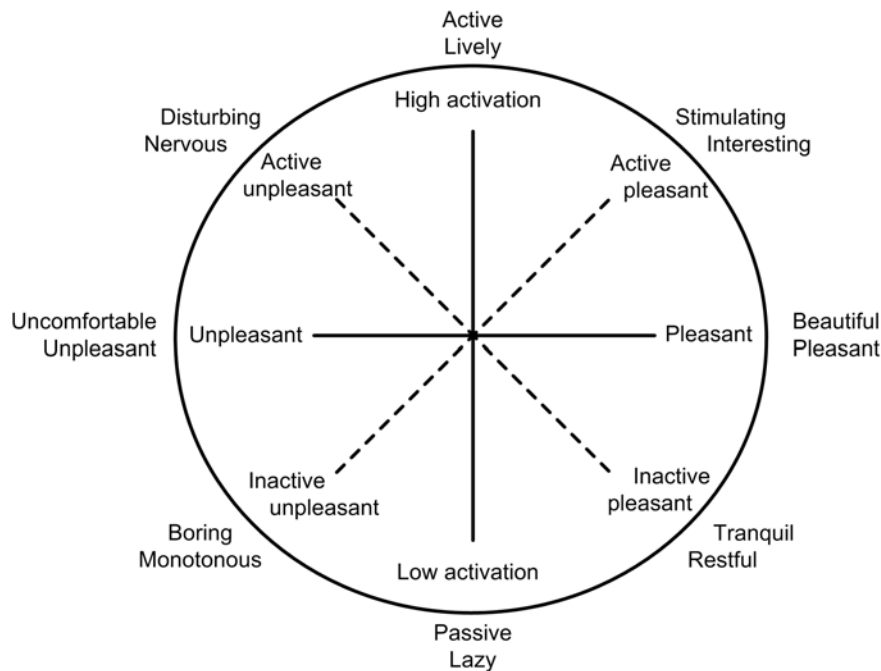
Active
Lively

Disturbing
Nervous

High activation

Stimulating
Interesting

Active
unpleasant

Active
pleasant

Uncomfortable
Unpleasant

Unpleasant

Pleasant

Beautiful
Pleasant

Inactive
unpleasant

Inactive
pleasant

Boring
Monotonous

Low activation

Tranquil
Restful

Passive
Lazy